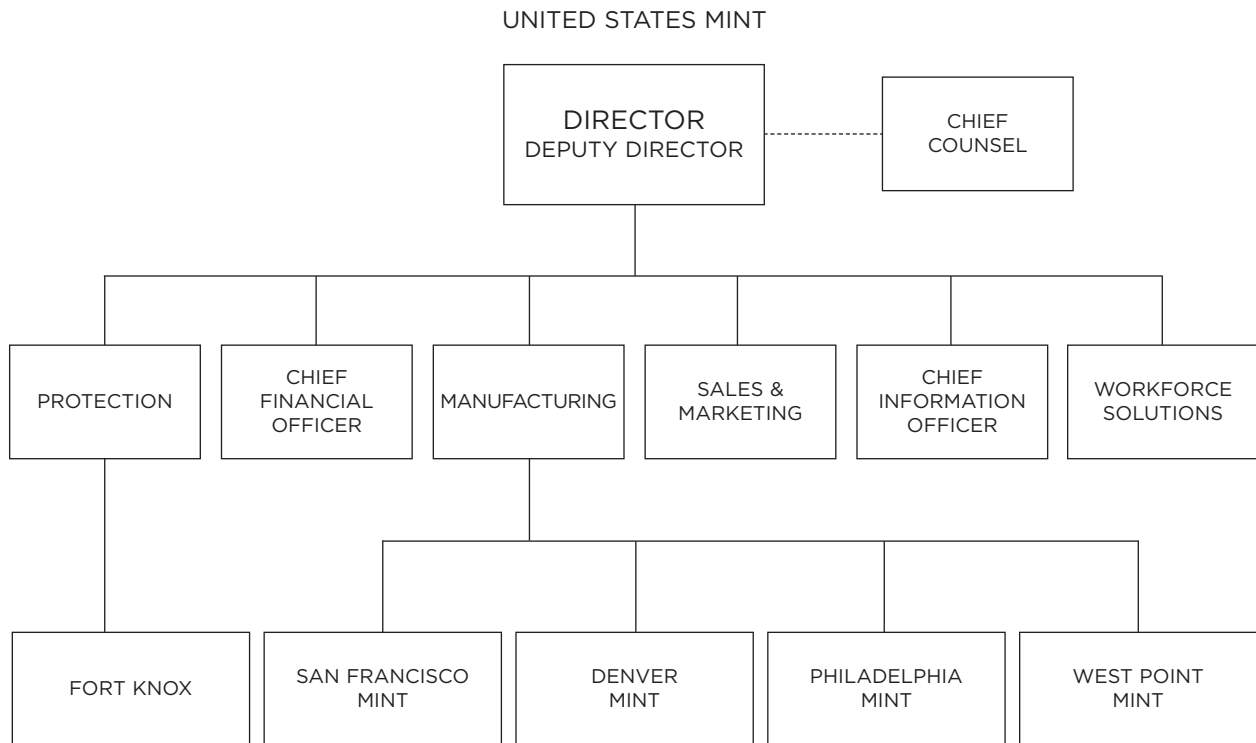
UNITED STATES MINT

DIRECTOR
DEPUTY DIRECTOR

CHIEF COUNSEL

PROTECTION

CHIEF FINANCIAL OFFICER

MANUFACTURING

SALES & MARKETING

CHIEF INFORMATION OFFICER

WORKFORCE SOLUTIONS

FORT KNOX

SAN FRANCISCO MINT

DENVER MINT

PHILADELPHIA MINT

WEST POINT MINT